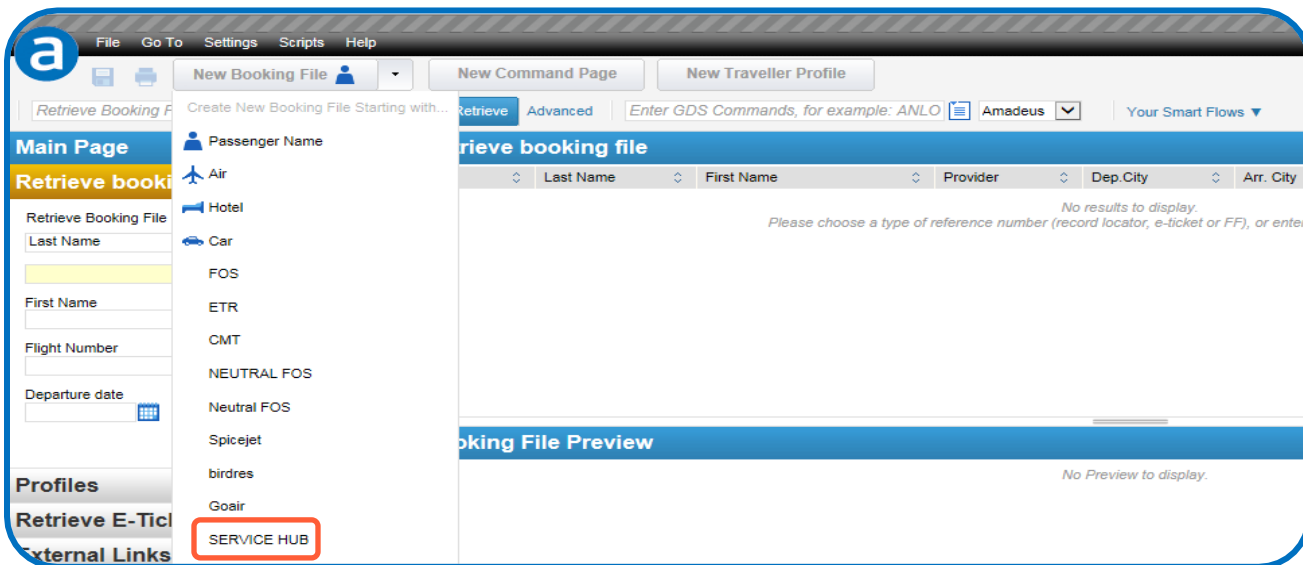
File Go To Settings Scripts Help

New Booking File

New Command Page

New Traveller Profile

Retrieve Booking F

Create New Booking File Starting with...

Retrieve Advanced

Enter GDS Commands, for example: ANLO

Amadeus

Your Smart Flows ▼

Main Page

Retrieve booki

Retrieve Booking File

Last Name

First Name

Flight Number

Departure date

Passenger Name

Air

Hotel

Car

FOS

ETR

CMT

NEUTRAL FOS

Neutral FOS

Spicejet

birdres

Goair

SERVICE HUB

etrieve booking file

| | Last Name | First Name | Provider | Dep.City | Arr. City |
|---|---|---|---|---|---|

No results to display.

Please choose a type of reference number (record locator, e-ticket or FF), or ente

oking File Preview

No Preview to display.

Profiles

Retrieve E-Tick

External Links